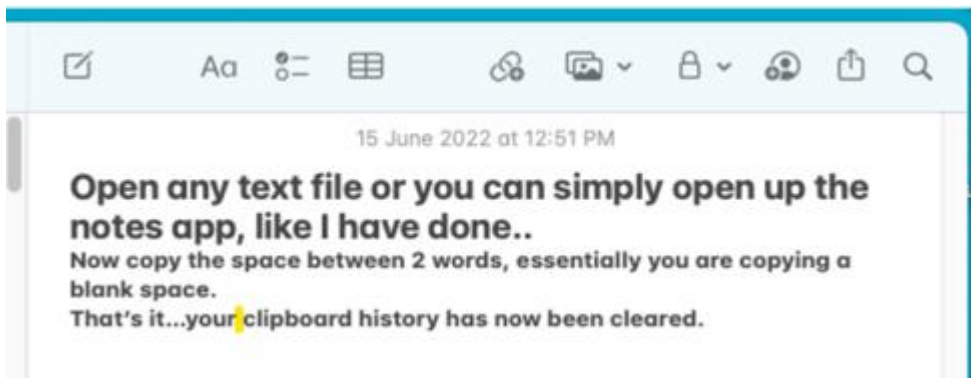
Aa

15 June 2022 at 12:51 PM

Open any text file or you can simply open up the notes app, like I have done..

Now copy the space between 2 words, essentially you are copying a blank space.
That's it...your clipboard history has now been cleared.